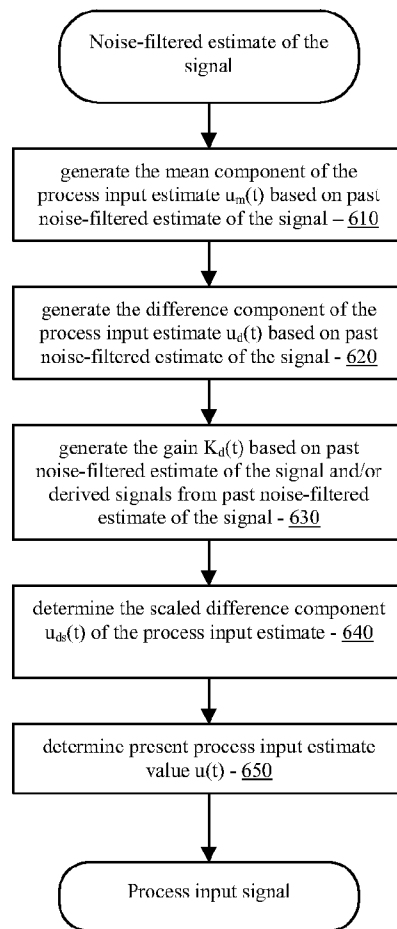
Noise-filtered estimate of the signal

generate the mean component of the process input estimate $u_m(t)$ based on past noise-filtered estimate of the signal – 610

generate the difference component of the process input estimate $u_d(t)$ based on past noise-filtered estimate of the signal - 620

generate the gain $K_d(t)$ based on past noise-filtered estimate of the signal and/or derived signals from past noise-filtered estimate of the signal - 630

determine the scaled difference component $u_{ds}(t)$ of the process input estimate - 640

determine present process input estimate value u(t) - 650

Process input signal